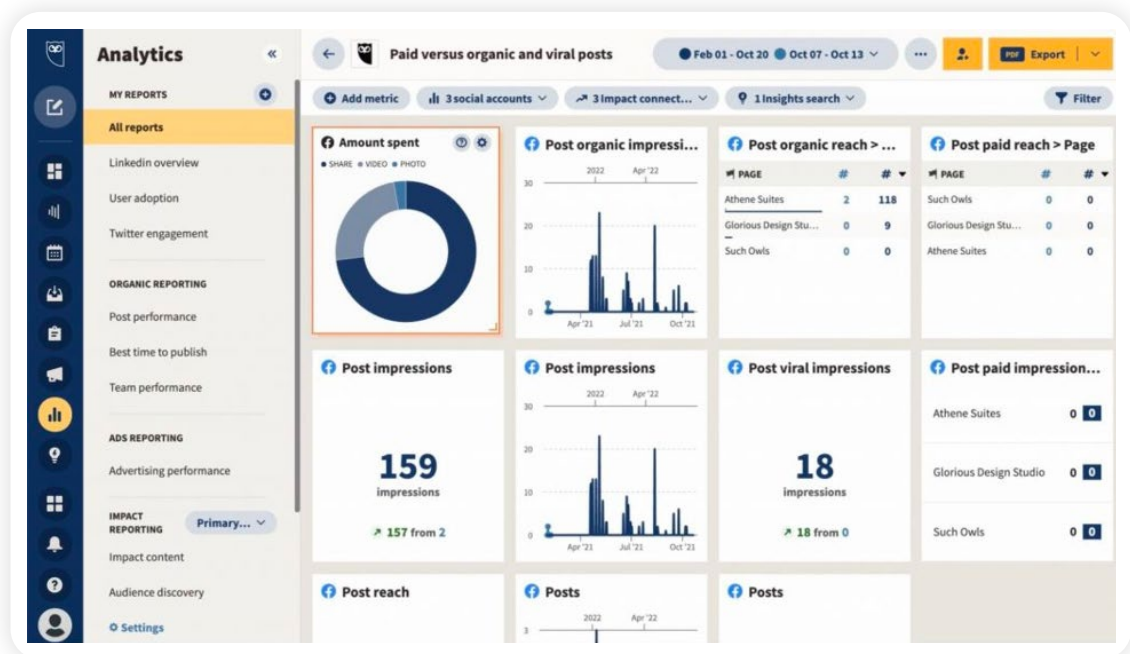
Analytics «

MY REPORTS

All reports

Linkedin overview

User adoption

Twitter engagement

ORGANIC REPORTING

Post performance

Best time to publish

Team performance

ADS REPORTING

Advertising performance

IMPACT REPORTING Primary...

Impact content

Audience discovery

Settings

Paid versus organic and viral posts

Feb 01 - Oct 20 Oct 07 - Oct 13

PDF Export

Add metric

3 social accounts

3 Impact connect...

1 Insights search

Filter

Amount spent

SHARE VIDEO PHOTO

Post organic impressi...

2022 Apr '22

30

20

10

0

Apr '21 Jul '21 Oct '21

Post organic reach > ...

| PAGE | # | # |
|---|---|---|
| Athene Suites | 2 | 118 |
| Glorious Design Stu... | 0 | 9 |
| Such Owls | 0 | 0 |

Post paid reach > Page

| PAGE | # | # |
|---|---|---|
| Such Owls | 0 | 0 |
| Glorious Design Stu... | 0 | 0 |
| Athene Suites | 0 | 0 |

Post impressions

159

impressions

157 from 2

Post impressions

2022 Apr '22

30

20

10

0

Apr '21 Jul '21 Oct '21

Post viral impressions

18

impressions

18 from 0

Post paid impression...

Athene Suites 0 0

Glorious Design Studio 0 0

Such Owls 0 0

Post reach

Posts

2022 Apr '22

3

Posts